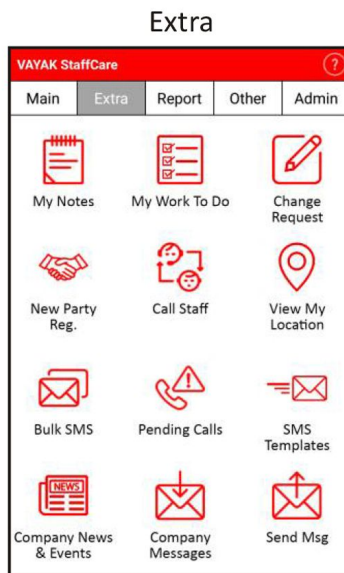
Extra

VAYAK StaffCare

?

Main | Extra | Report | Other | Admin

My Notes
My Work To Do
Change Request

New Party Reg.
Call Staff
View My Location

Bulk SMS
Pending Calls
SMS Templates

NEWS
Company News & Events
Company Messages
Send Msg